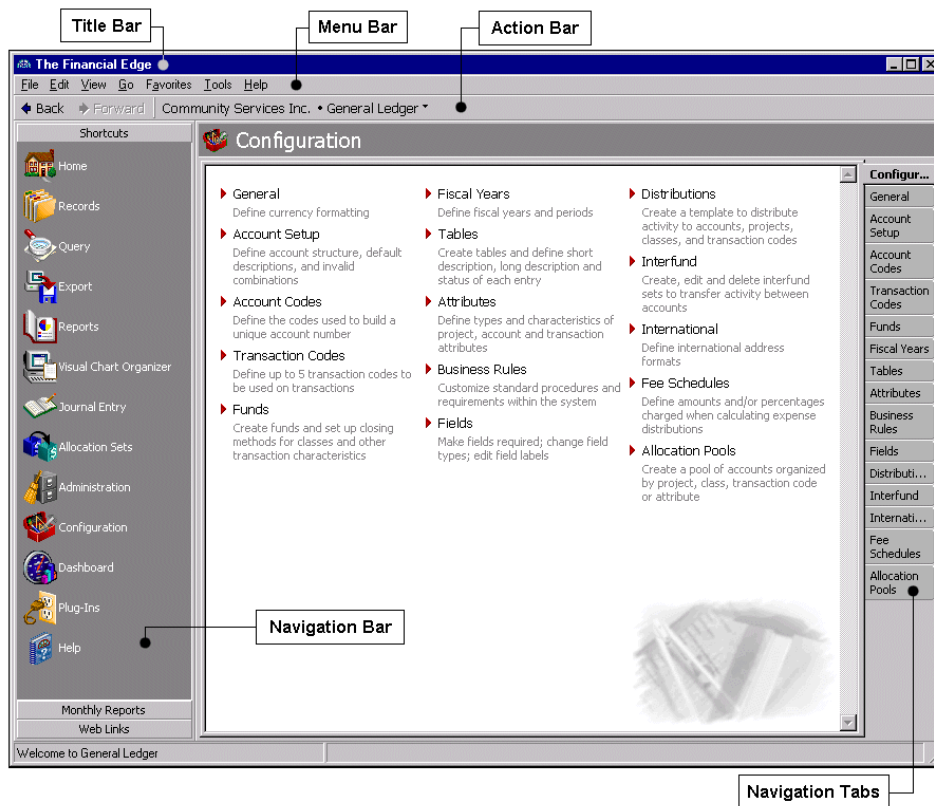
Title Bar

Menu Bar

Action Bar

The Financial Edge

File Edit View Go Favorites Tools Help

Back Forward Community Services Inc. • General Ledger

Shortcuts

Home

Records

Query

Export

Reports

Visual Chart Organizer

Journal Entry

Allocation Sets

Administration

Configuration

Dashboard

Plug-Ins

Help

Monthly Reports

Web Links

Configuration

General
Define currency formatting

Account Setup
Define account structure, default descriptions, and invalid combinations

Account Codes
Define the codes used to build a unique account number

Transaction Codes
Define up to 5 transaction codes to be used on transactions

Funds
Create funds and set up closing methods for classes and other transaction characteristics

Fiscal Years
Define fiscal years and periods

Tables
Create tables and define short description, long description and status of each entry

Attributes
Define types and characteristics of project, account and transaction attributes

Business Rules
Customize standard procedures and requirements within the system

Fields
Make fields required; change field types; edit field labels

Distributions
Create a template to distribute activity to accounts, projects, classes, and transaction codes

Interfund
Create, edit and delete interfund sets to transfer activity between accounts

International
Define international address formats

Fee Schedules
Define amounts and/or percentages charged when calculating expense distributions

Allocation Pools
Create a pool of accounts organized by project, class, transaction code or attribute

Configur...

General

Account Setup

Account Codes

Transaction Codes

Funds

Fiscal Years

Tables

Attributes

Business Rules

Fields

Distributi...

Interfund

Internati...

Fee Schedules

Allocation Pools

Navigation Bar

Welcome to General Ledger

Navigation Tabs